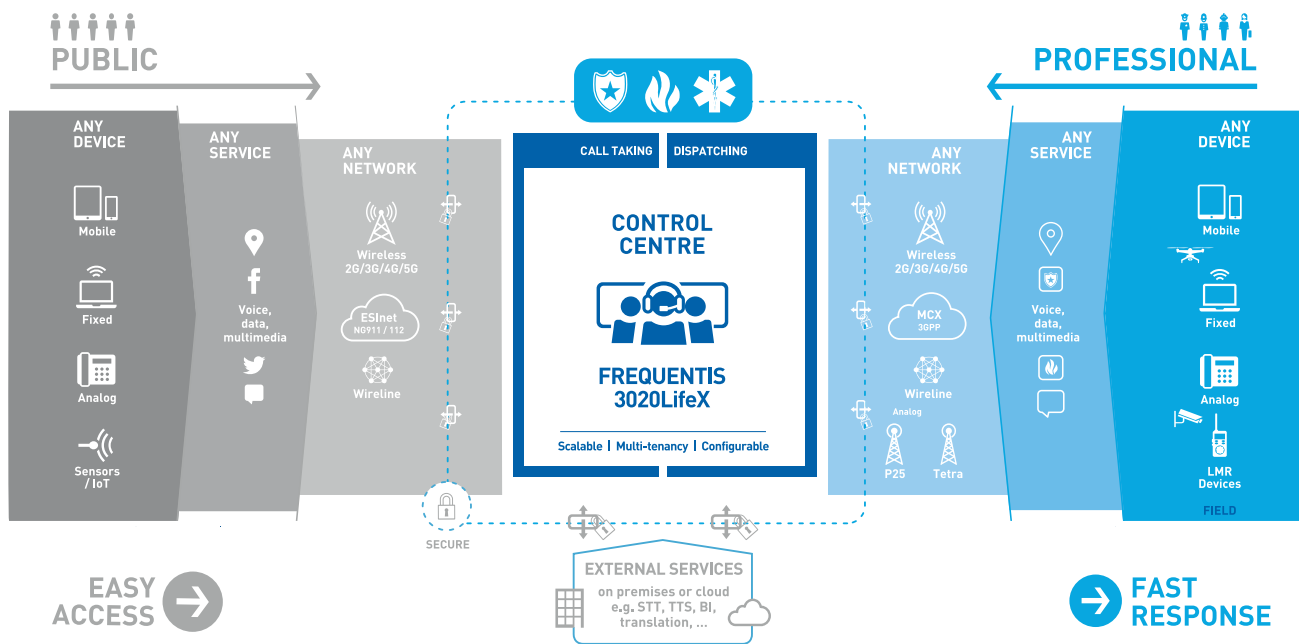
PUBLIC

PROFESSIONAL

ANY DEVICE

Mobile

Fixed

Analog

Sensors / IoT

ANY SERVICE

Voice, data, multimedia

ANY NETWORK

Wireless 2G/3G/4G/5G

ESInet NG911 / 112

Wireline

CALL TAKING

DISPATCHING

CONTROL CENTRE

FREQUENTIS 3020LifeX

Scalable | Multi-tenancy | Configurable

ANY NETWORK

Wireless 2G/3G/4G/5G

MCX 3GPP

Wireline

Analog

P25

Tetra

ANY SERVICE

Voice, data, multimedia

ANY DEVICE

Mobile

Fixed

Analog

LMR Devices

FIELD

SECURE

EXTERNAL SERVICES

on premises or cloud e.g. STT, TTS, BI, translation, ...

EASY ACCESS

FAST RESPONSE